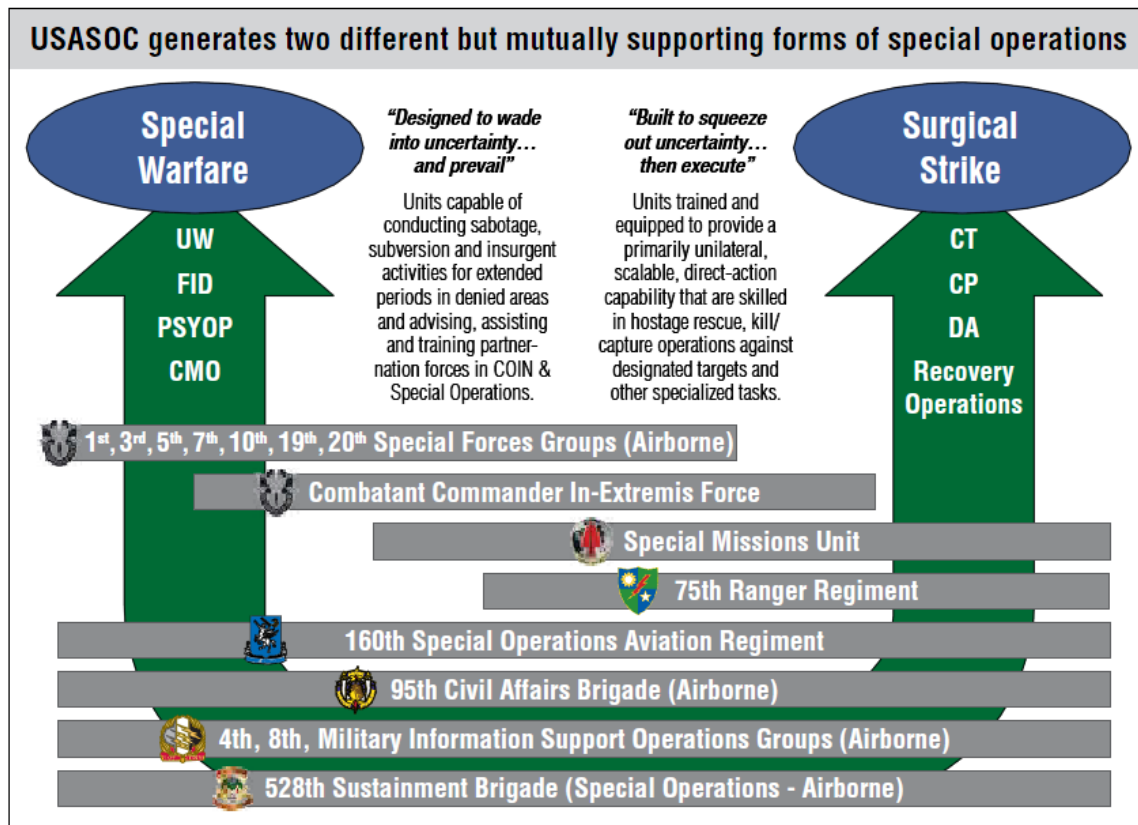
USASOC generates two different but mutually supporting forms of special operations

Special Warfare

UW
FID
PSYOP
CMO

"Designed to wade into uncertainty… and prevail"

Units capable of conducting sabotage, subversion and insurgent activities for extended periods in denied areas and advising, assisting and training partner-nation forces in COIN & Special Operations.

"Built to squeeze out uncertainty… then execute"

Units trained and equipped to provide a primarily unilateral, scalable, direct-action capability that are skilled in hostage rescue, kill/capture operations against designated targets and other specialized tasks.

Surgical Strike

CT
CP
DA
Recovery Operations

1st, 3rd, 5th, 7th, 10th, 19th, 20th Special Forces Groups (Airborne)

Combatant Commander In-Extremis Force

Special Missions Unit

75th Ranger Regiment

160th Special Operations Aviation Regiment

95th Civil Affairs Brigade (Airborne)

4th, 8th, Military Information Support Operations Groups (Airborne)

528th Sustainment Brigade (Special Operations - Airborne)